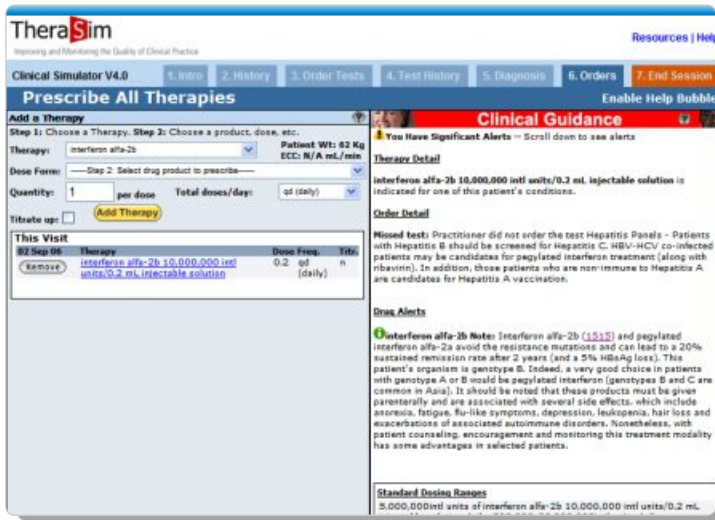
TheraSim
Improving and Monitoring the Quality of Clinical Practice

Resources | Help

Clinical Simulator V4.0

1. Intro | 2. History | 3. Order Tests | 4. Test History | 5. Diagnosis | 6. Orders | 7. End Session

Prescribe All Therapies

Enable Help Bubble

Add a Therapy

Step 1: Choose a Therapy. Step 2: Choose a product, dose, etc.

Therapy: interferon alfa-2b

Patient Wt: 62 Kg
ECC: N/A mL/min

Dose Form: -----Step 2: Select drug product to prescribe-----

Quantity: 1 per dose Total doses/day: qd (daily)

Titrate up:

Add Therapy

This Visit

| 02 Sep 06 | Therapy | Dose | Freq. | Tit. |
|---|---|---|---|---|
| Remove | interferon alfa-2b 10,000,000 intl units/0.2 mL injectable solution | 0.2 | qd (daily) | n |

Clinical Guidance

You Have Significant Alerts -- Scroll down to see alerts

Therapy Detail

interferon alfa-2b 10,000,000 intl units/0.2 mL injectable solution is indicated for one of this patient's conditions.

Order Detail

Missed test: Practitioner did not order the test Hepatitis Panels - Patients with Hepatitis B should be screened for Hepatitis C. HBV-HCV co-infected patients may be candidates for pegylated interferon treatment (along with ribavirin). In addition, those patients who are non-immune to Hepatitis A are candidates for Hepatitis A vaccination.

Drug Alerts

interferon alfa-2b Note: Interferon alfa-2b (1515) and pegylated interferon alfa-2a avoid the resistance mutations and can lead to a 20% sustained remission rate after 2 years (and a 5% HBsAg loss). This patient's organism is genotype B. Indeed, a very good choice in patients with genotype A or B would be pegylated interferon (genotypes B and C are common in Asia). It should be noted that these products must be given parenterally and are associated with several side effects, which include anorexia, fatigue, flu-like symptoms, depression, leukopenia, hair loss and exacerbations of associated autoimmune disorders. Nonetheless, with patient counseling, encouragement and monitoring this treatment modality has some advantages in selected patients.

Standard Dosing Ranges

5,000,000intl units of interferon alfa-2b 10,000,000 intl units/0.2 mL